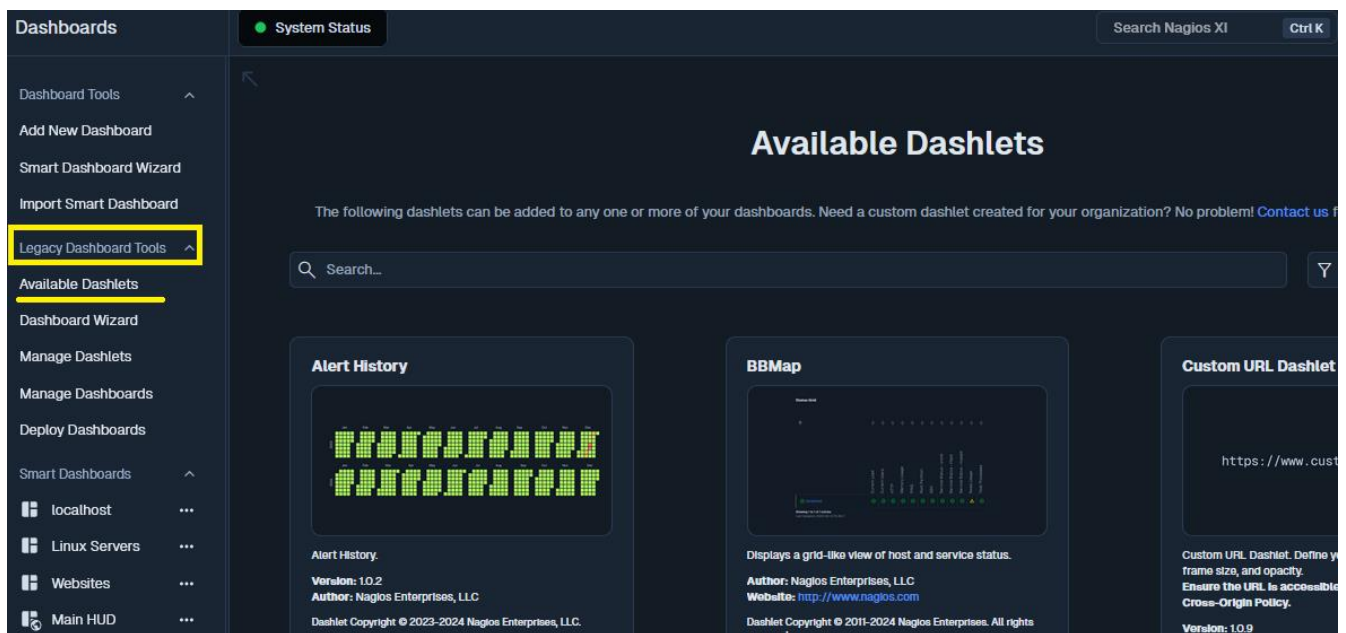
Dashboards

System Status

Search Nagios XI Ctrl K

Dashboard Tools
Add New Dashboard
Smart Dashboard Wizard
Import Smart Dashboard
Legacy Dashboard Tools
Available Dashlets
Dashboard Wizard
Manage Dashlets
Manage Dashboards
Deploy Dashboards
Smart Dashboards
localhost
Linux Servers
Websites
Main HUD

Available Dashlets

The following dashlets can be added to any one or more of your dashboards. Need a custom dashlet created for your organization? No problem! Contact us f

Search...

Alert History

Alert History.
Version: 1.0.2
Author: Nagios Enterprises, LLC
Dashlet Copyright © 2023-2024 Nagios Enterprises, LLC.

BBMap

Displays a grid-like view of host and service status.
Author: Nagios Enterprises, LLC
Website: http://www.nagios.com
Dashlet Copyright © 2011-2024 Nagios Enterprises. All rights

Custom URL Dashlet

https://www.cust

Custom URL Dashlet. Define y frame size, and opacity.
Ensure the URL is accessibl Cross-Origin Policy.
Version: 1.0.9